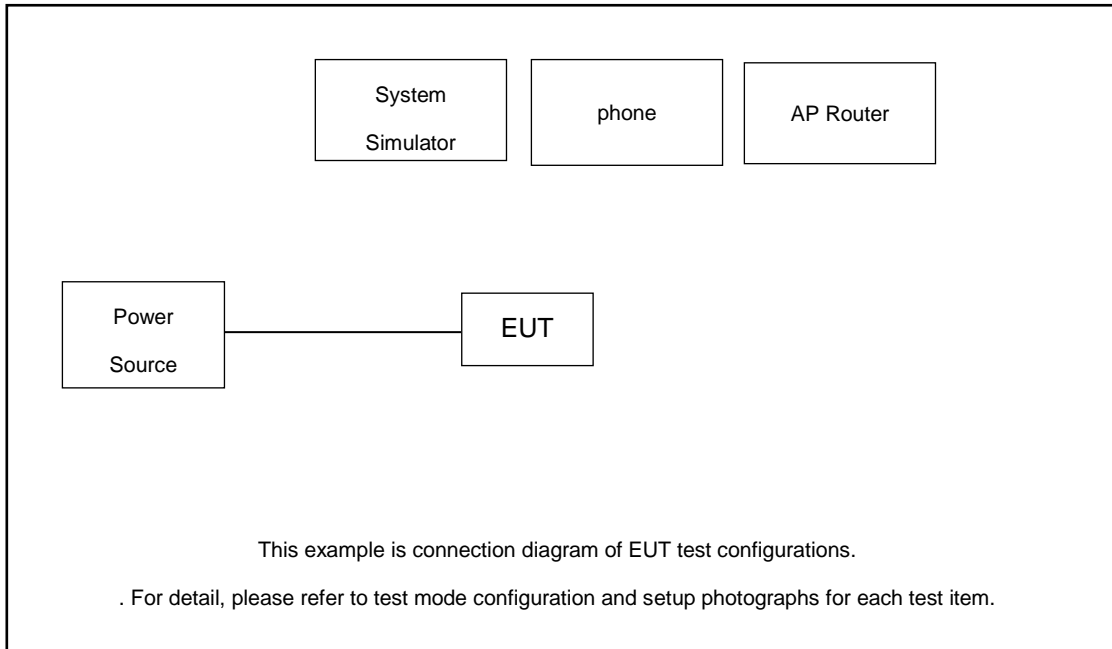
System Simulator

phone

AP Router

Power Source

EUT

This example is connection diagram of EUT test configurations.

. For detail, please refer to test mode configuration and setup photographs for each test item.